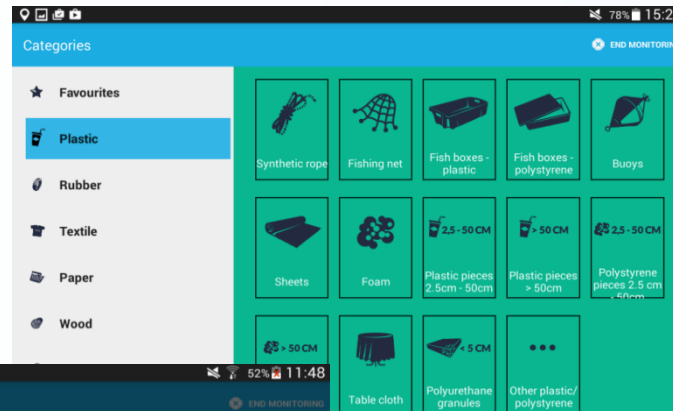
78% 15:2

Categories

END MONITORING

Favourites

Plastic

Rubber

Textile

Paper

Wood

Synthetic rope

Fishing net

Fish boxes - plastic

Fish boxes - polystyrene

Buoys

Sheets

Foam

2,5 - 50 CM

Plastic pieces 2.5cm - 50cm

> 50 CM

Plastic pieces > 50cm

2,5 - 50 CM

Polystyrene pieces 2.5 cm - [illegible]

> 50 CM

Table cloth

< 5 CM

Polyurethane granules

•••

Other plastic/ polystyrene

52% 11:48

END MONITORING